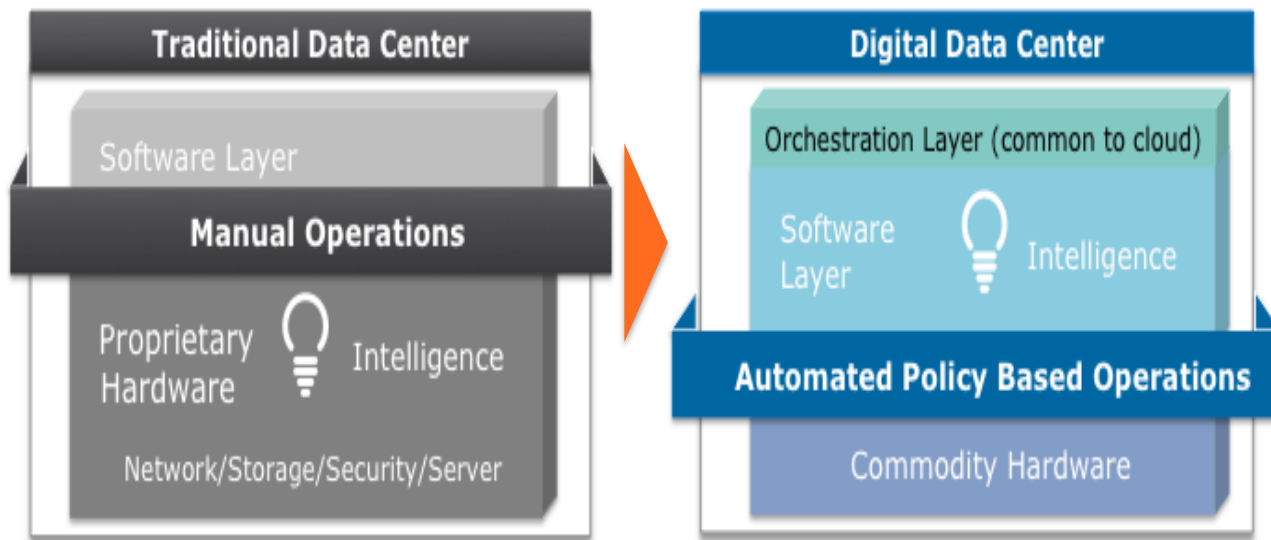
Traditional Data Center

Software Layer

Manual Operations

Proprietary Hardware

Intelligence

Network/Storage/Security/Server

Digital Data Center

Orchestration Layer (common to cloud)

Software Layer

Intelligence

Automated Policy Based Operations

Commodity Hardware